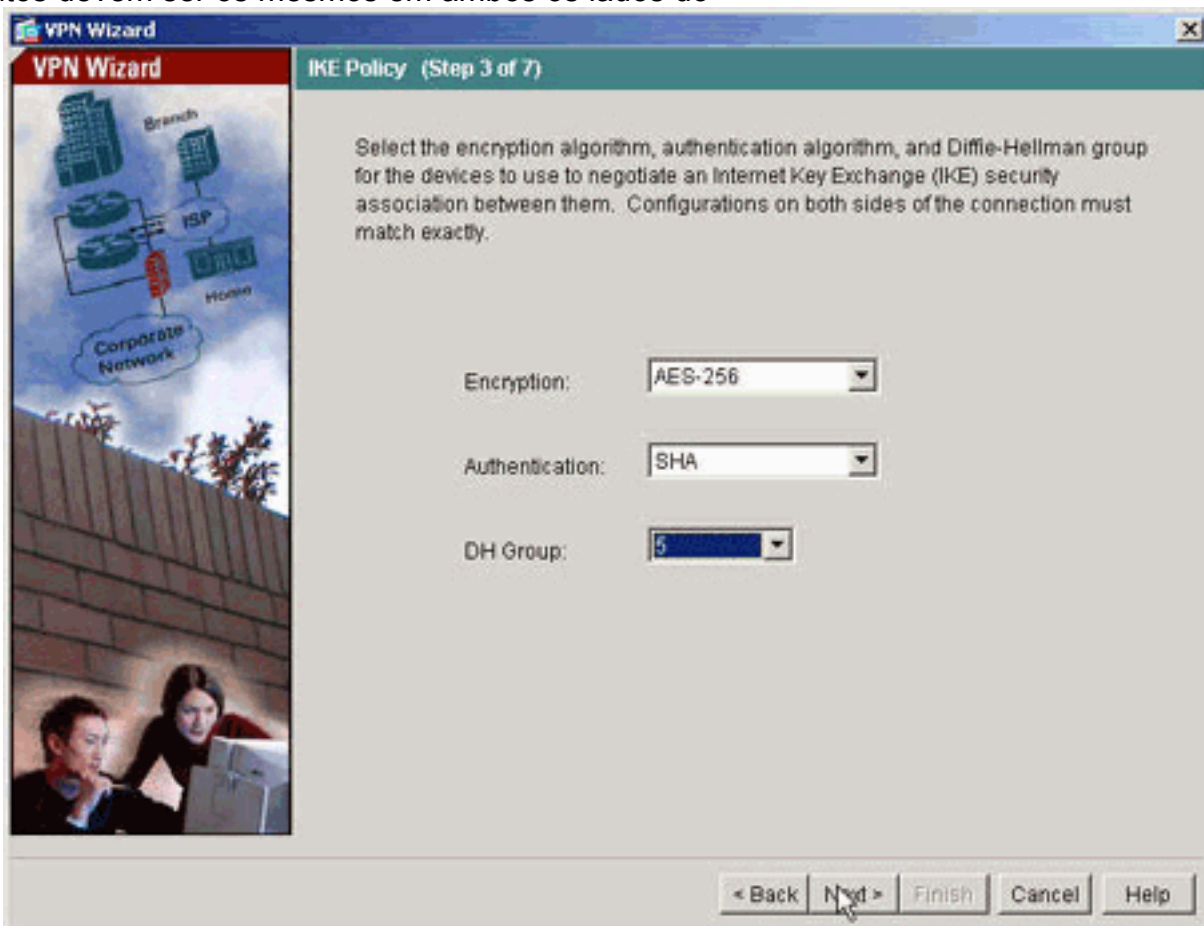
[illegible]

VPN Wizard

VPN Wizard

IKE Policy (Step 3 of 7)

Branch

ISP

Home

Corporate Network

Select the encryption algorithm, authentication algorithm, and Diffie-Hellman group for the devices to use to negotiate an Internet Key Exchange (IKE) security association between them. Configurations on both sides of the connection must match exactly.

Encryption: AES-256

Authentication: SHA

DH Group: 5

< Back Next > Finish Cancel Help